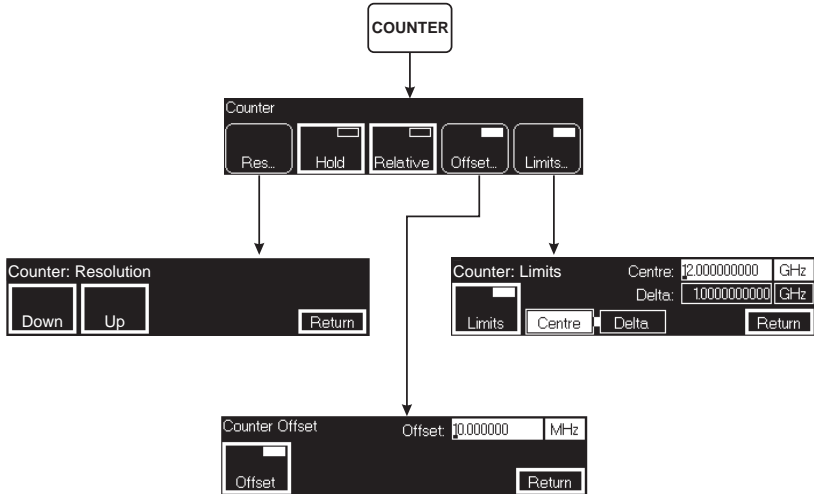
COUNTER

Counter

Res...

Hold

Relative

Offset...

Limits...

Counter: Resolution

Down

Up

Return

Counter: Limits

Centre: 12.000000000 GHz

Delta: 1.0000000000 GHz

Limits

Centre

Delta

Return

Counter Offset

Offset: 10.000000 MHz

Offset

Return